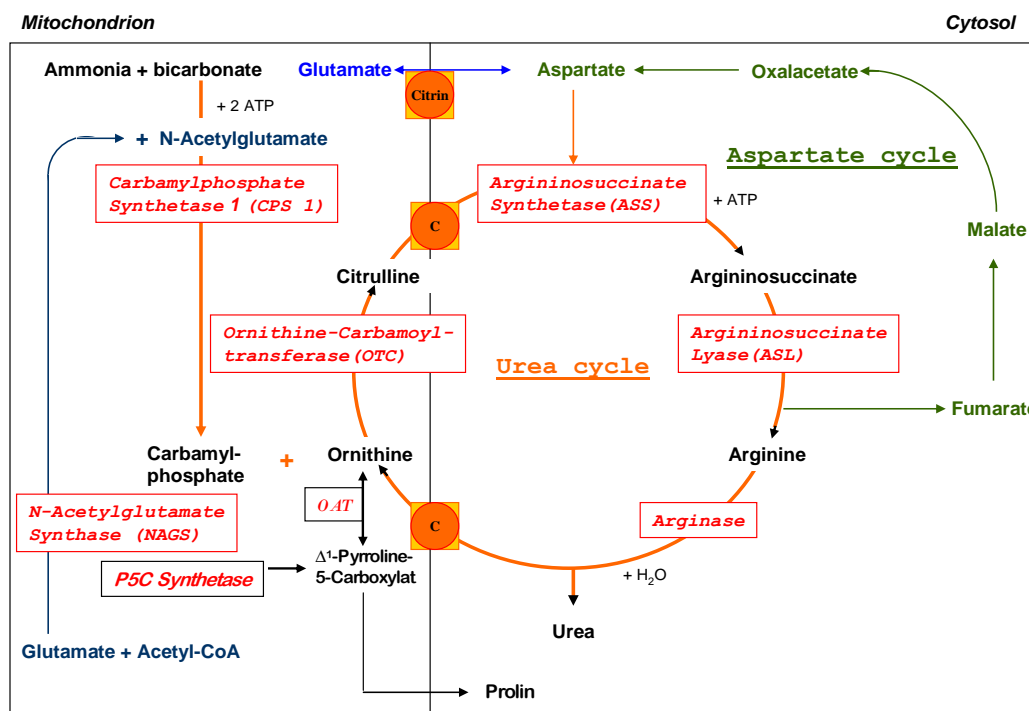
Mitochondrion

Cytosol

Ammonia + bicarbonate

+ 2 ATP

+ N-Acetylglutamate

Carbamylphosphate Synthetase 1 (CPS 1)

Glutamate

Citrin

Aspartate

Oxalacetate

Aspartate cycle

Argininosuccinate Synthetase(ASS)

+ ATP

Malate

C

Citrulline

Argininosuccinate

Ornithine-Carbamoyl-transferase(OTC)

Urea cycle

Argininosuccinate Lyase(ASL)

Fumarate

Carbamyl-phosphate

+

Ornithine

Arginine

OAT

N-Acetylglutamate Synthase (NAGS)

C

Arginase

P5C Synthetase

$\Delta^1$-Pyrroline-5-Carboxylat

+ $H_2O$

Urea

Glutamate + Acetyl-CoA

Prolin